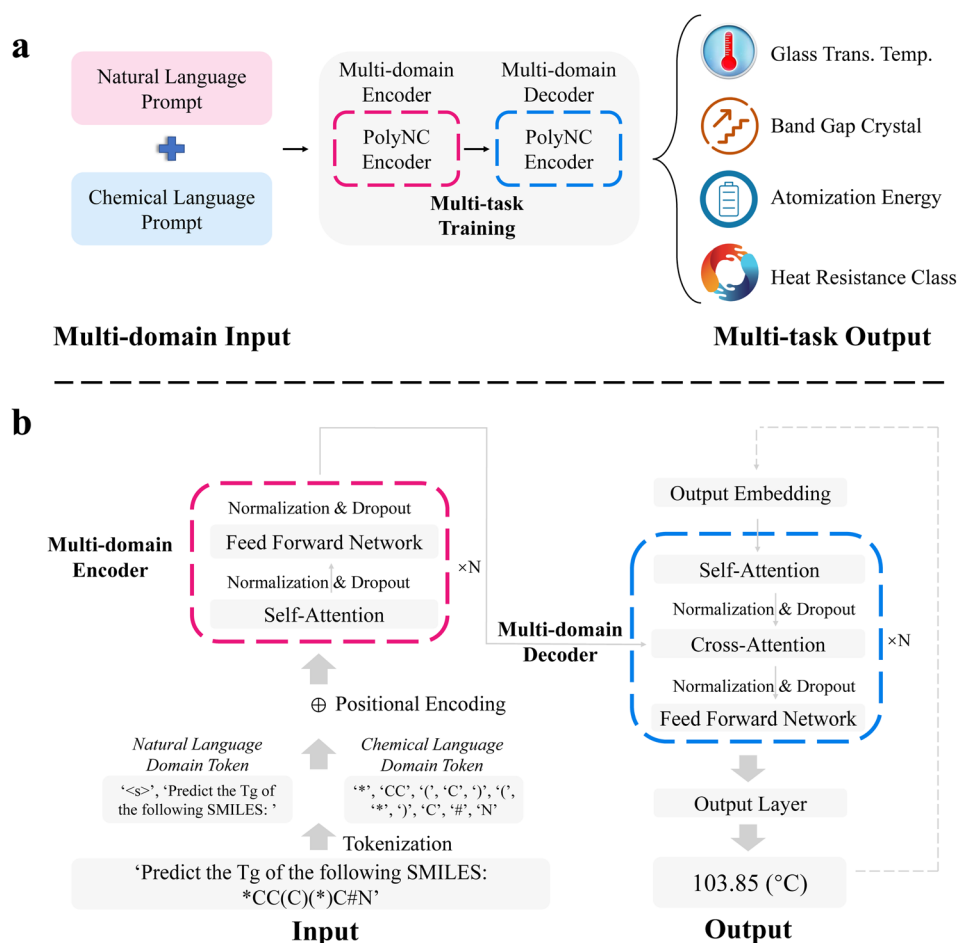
a

Natural Language Prompt

Chemical Language Prompt

Multi-domain Encoder

PolyNC Encoder

Multi-domain Decoder

PolyNC Encoder

Multi-task Training

Glass Trans. Temp.

Band Gap Crystal

Atomization Energy

Heat Resistance Class

Multi-domain Input

Multi-task Output

b

Multi-domain Encoder

Normalization & Dropout

Feed Forward Network

Normalization & Dropout

Self-Attention

×N

⊕ Positional Encoding

Natural Language Domain Token

'<s>', 'Predict the Tg of the following SMILES: '

Chemical Language Domain Token

'*', 'CC', '(', 'C', ')', '(', '*', ')', 'C', '#', 'N'

Tokenization

'Predict the Tg of the following SMILES: *CC(C)(*)C#N'

Input

Multi-domain Decoder

Output Embedding

Self-Attention

Normalization & Dropout

Cross-Attention

Normalization & Dropout

Feed Forward Network

×N

Output Layer

103.85 (°C)

Output